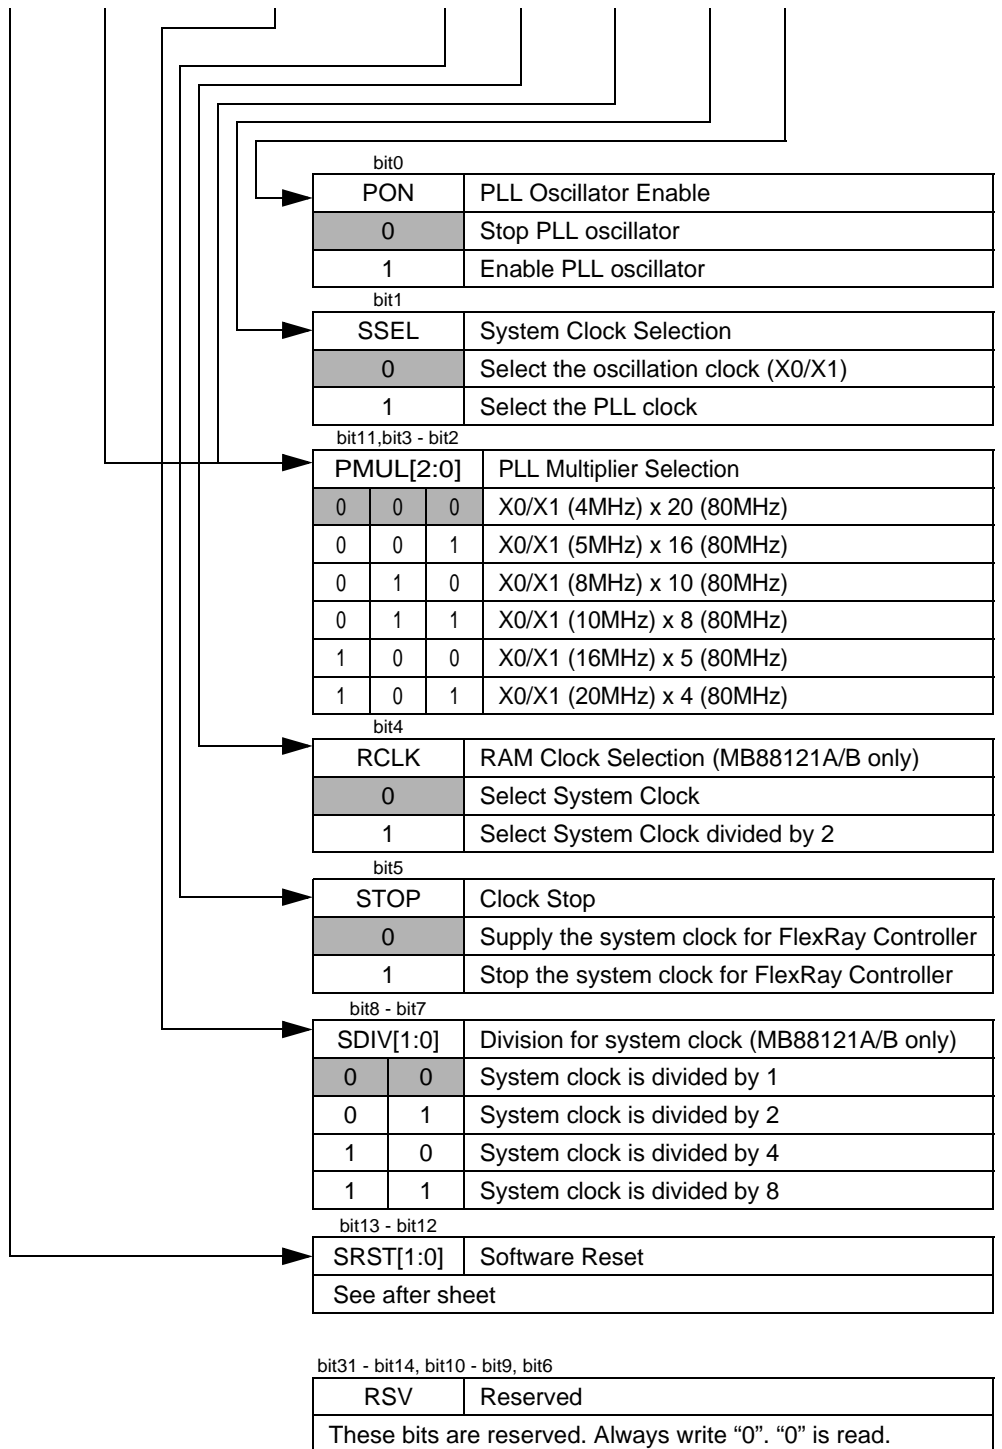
bit0

| PON | PLL Oscillator Enable |
|---|---|
| 0 | Stop PLL oscillator |
| 1 | Enable PLL oscillator |

bit1

| SSEL | System Clock Selection |
|---|---|
| 0 | Select the oscillation clock (X0/X1) |
| 1 | Select the PLL clock |

bit11,bit3 - bit2

| PMUL[2:0] | | | PLL Multiplier Selection |
|---|---|---|---|
| 0 | 0 | 0 | X0/X1 (4MHz) x 20 (80MHz) |
| 0 | 0 | 1 | X0/X1 (5MHz) x 16 (80MHz) |
| 0 | 1 | 0 | X0/X1 (8MHz) x 10 (80MHz) |
| 0 | 1 | 1 | X0/X1 (10MHz) x 8 (80MHz) |
| 1 | 0 | 0 | X0/X1 (16MHz) x 5 (80MHz) |
| 1 | 0 | 1 | X0/X1 (20MHz) x 4 (80MHz) |

bit4

| RCLK | RAM Clock Selection (MB88121A/B only) |
|---|---|
| 0 | Select System Clock |
| 1 | Select System Clock divided by 2 |

bit5

| STOP | Clock Stop |
|---|---|
| 0 | Supply the system clock for FlexRay Controller |
| 1 | Stop the system clock for FlexRay Controller |

bit8 - bit7

| SDIV[1:0] | | Division for system clock (MB88121A/B only) |
|---|---|---|
| 0 | 0 | System clock is divided by 1 |
| 0 | 1 | System clock is divided by 2 |
| 1 | 0 | System clock is divided by 4 |
| 1 | 1 | System clock is divided by 8 |

bit13 - bit12

| SRST[1:0] | Software Reset |
|---|---|
| See after sheet | |

bit31 - bit14, bit10 - bit9, bit6

| RSV | Reserved |
|---|---|
| These bits are reserved. Always write "0". "0" is read. | |